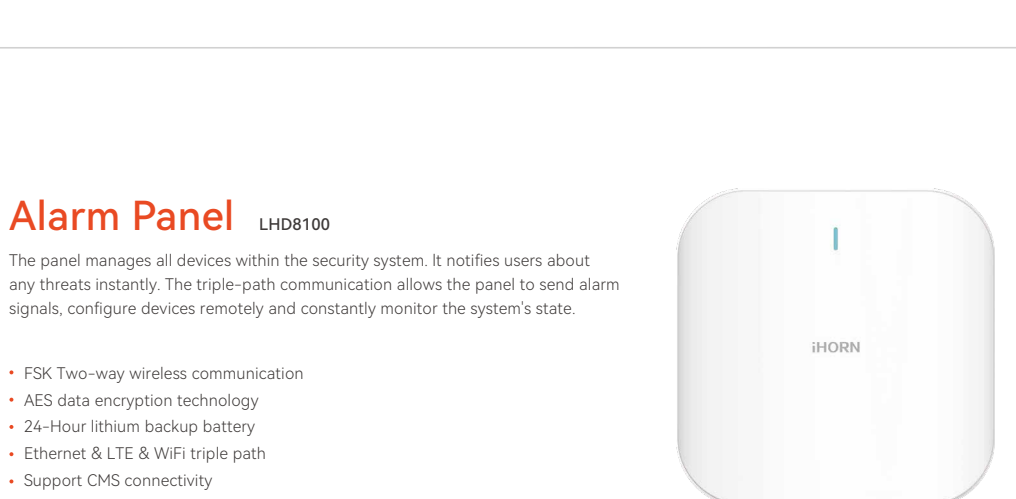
Alarm Panel LHD8100

The panel manages all devices within the security system. It notifies users about any threats instantly. The triple-path communication allows the panel to send alarm signals, configure devices remotely and constantly monitor the system's state.

• FSK Two-way wireless communication
• AES data encryption technology
• 24-Hour lithium backup battery
• Ethernet & LTE & WiFi triple path
• Support CMS connectivity

iHORN